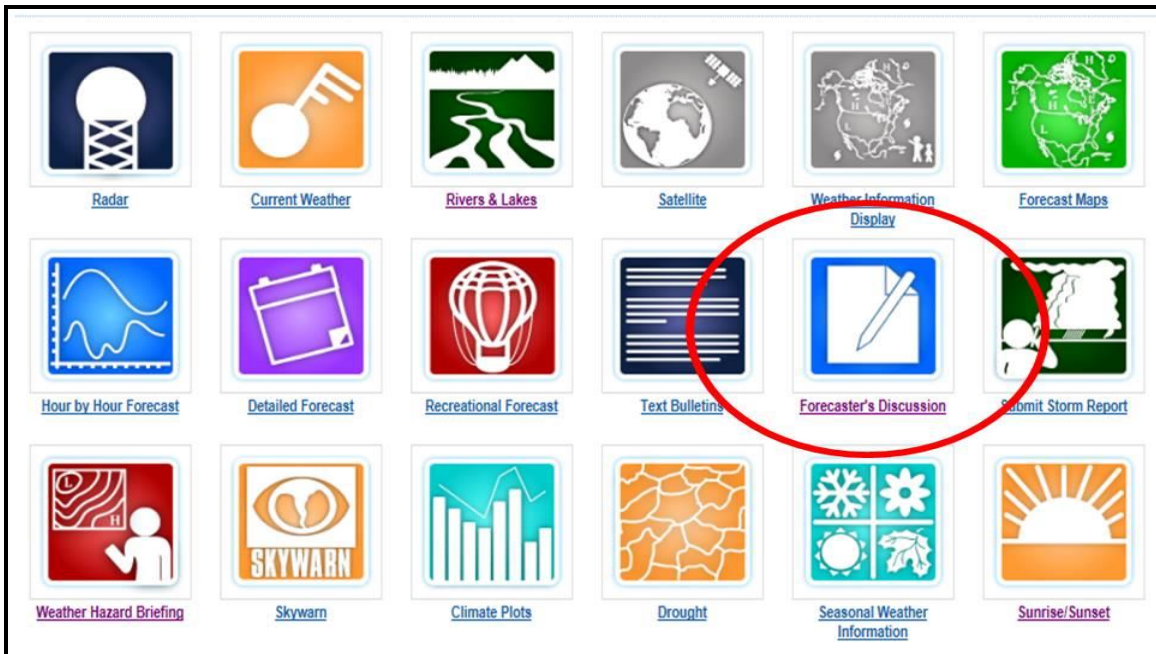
Radar
Current Weather
Rivers & Lakes
Satellite
Weather Information Display
Forecast Maps

Hour by Hour Forecast
Detailed Forecast
Recreational Forecast
Text Bulletins
Forecaster's Discussion
Submit Storm Report

Weather Hazard Briefing
SKYWARN
Skywarn
Climate Plots
Drought
Seasonal Weather Information
Sunrise/Sunset